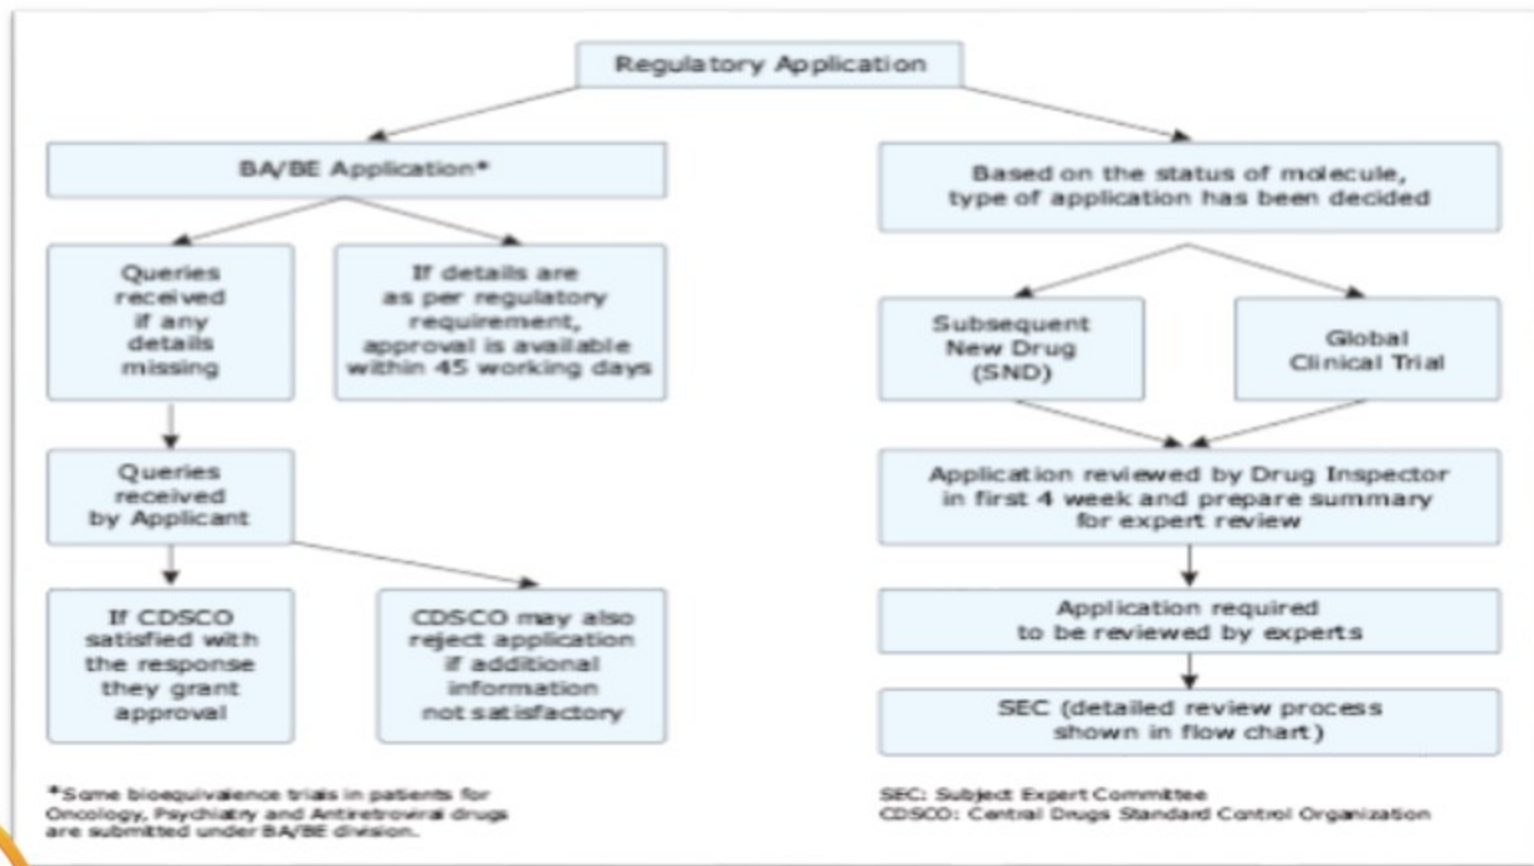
Regulatory Application

BA/BE Application*

Queries received if any details missing

If details are as per regulatory requirement, approval is available within 45 working days

Queries received by Applicant

If CDSCO satisfied with the response they grant approval

CDSCO may also reject application if additional information not satisfactory

Based on the status of molecule, type of application has been decided

Subsequent New Drug (SND)

Global Clinical Trial

Application reviewed by Drug Inspector in first 4 week and prepare summary for expert review

Application required to be reviewed by experts

SEC (detailed review process shown in flow chart)

*Some bioequivalence trials in patients for Oncology, Psychiatry and Antiretroviral drugs are submitted under BA/BE division.

SEC: Subject Expert Committee
CDSCO: Central Drugs Standard Control Organization